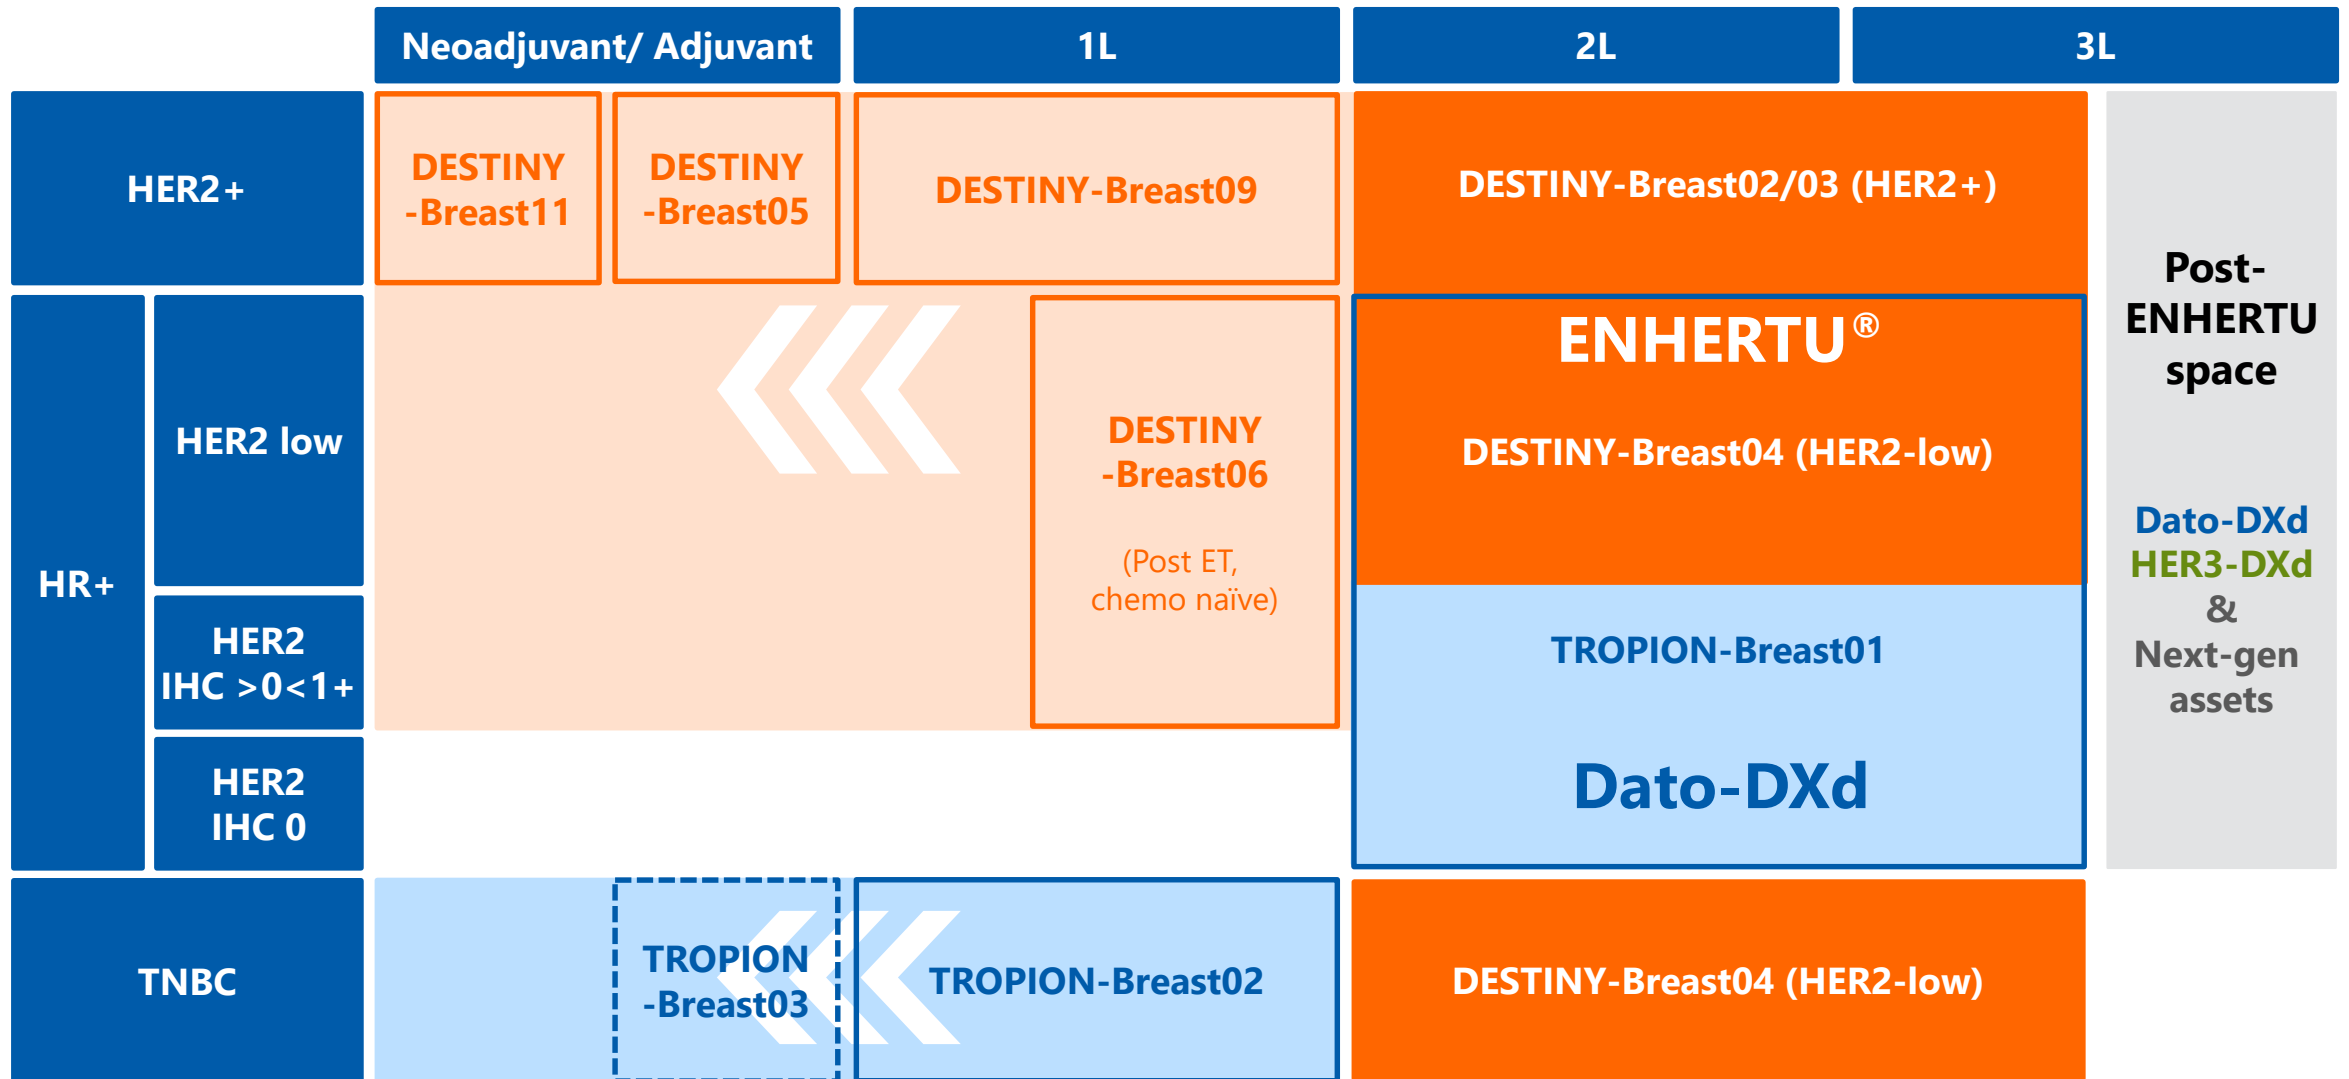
Neoadjuvant/ Adjuvant

1L

2L

3L

HER2+

DESTINY -Breast11

DESTINY -Breast05

DESTINY-Breast09

DESTINY-Breast02/03 (HER2+)

Post-ENHERTU space

HR+

HER2 low

DESTINY -Breast06

(Post ET, chemo naïve)

ENHERTU®

DESTINY-Breast04 (HER2-low)

Dato-DXd
HER3-DXd
&
Next-gen assets

HER2 IHC >0<1+

TROPION-Breast01

HER2 IHC 0

Dato-DXd

TNBC

TROPION -Breast03

TROPION-Breast02

DESTINY-Breast04 (HER2-low)